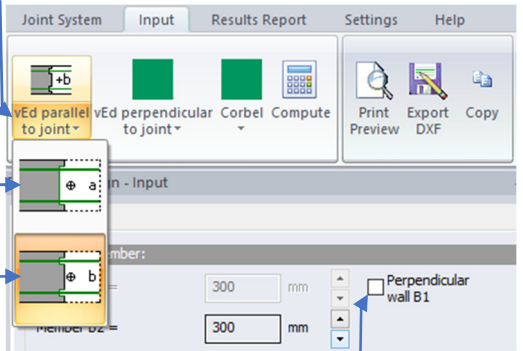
Joint System
Input
Results Report
Settings
Help

+b
vEd parallel to joint
vEd perpendicular to joint
Corbel
Compute
Print Preview
Export DXF
Copy

a
b

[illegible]n - Input
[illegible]mber:
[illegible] =
300
mm
Perpendicular wall B1
Member B2 =
300
mm